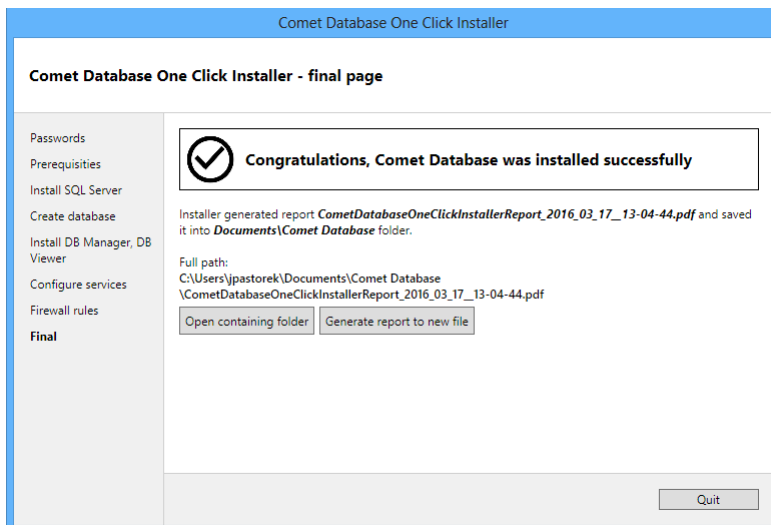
Comet Database One Click Installer

Comet Database One Click Installer - final page

Passwords
Prerequisities
Install SQL Server
Create database
Install DB Manager, DB Viewer
Configure services
Firewall rules
Final

Congratulations, Comet Database was installed successfully

Installer generated report CometDatabaseOneClickInstallerReport_2016_03_17__13-04-44.pdf and saved it into Documents\Comet Database folder.

Full path:
C:\Users\jpastorek\Documents\Comet Database \CometDatabaseOneClickInstallerReport_2016_03_17__13-04-44.pdf

Open containing folder
Generate report to new file

Quit